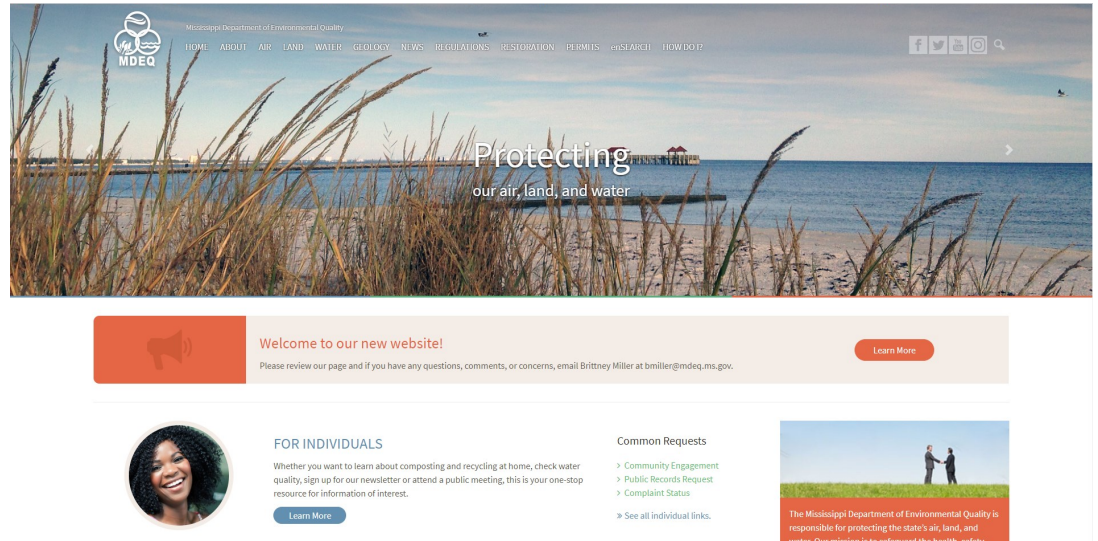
MDEQ

Mississippi Department of Environmental Quality

HOME ABOUT AIR LAND WATER GEOLOGY NEWS REGULATIONS RESTORATION PERMITS enSEARCH HOW DO I?

Protecting
our air, land, and water

Welcome to our new website!
Please review our page and if you have any questions, comments, or concerns, email Brittney Miller at bmiller@mdeq.ms.gov.

Learn More

FOR INDIVIDUALS
Whether you want to learn about composting and recycling at home, check water quality, sign up for our newsletter or attend a public meeting, this is your one-stop resource for information of interest.

Learn More

Common Requests
> Community Engagement
> Public Records Request
> Complaint Status

» See all individual links.

The Mississippi Department of Environmental Quality is responsible for protecting the state's air, land, and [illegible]